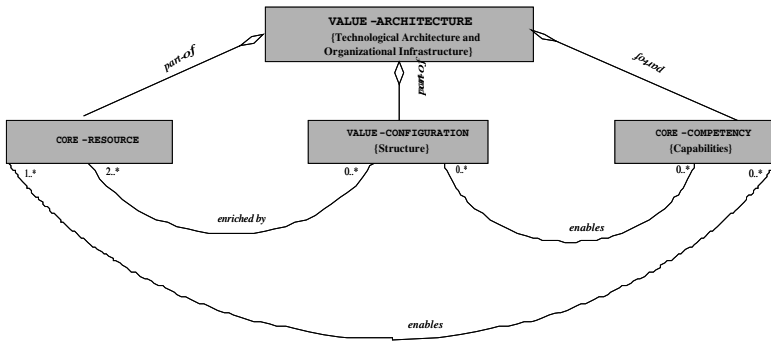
VALUE -ARCHITECTURE
{Technological Architecture and Organizational Infrastructure}

part-of

part-of

part-of

CORE -RESOURCE

VALUE -CONFIGURATION
{Structure}

CORE -COMPETENCY
{Capabilities}

1..*

2..*

0..*

0..*

0..*

0..*

enriched by

enables

enables